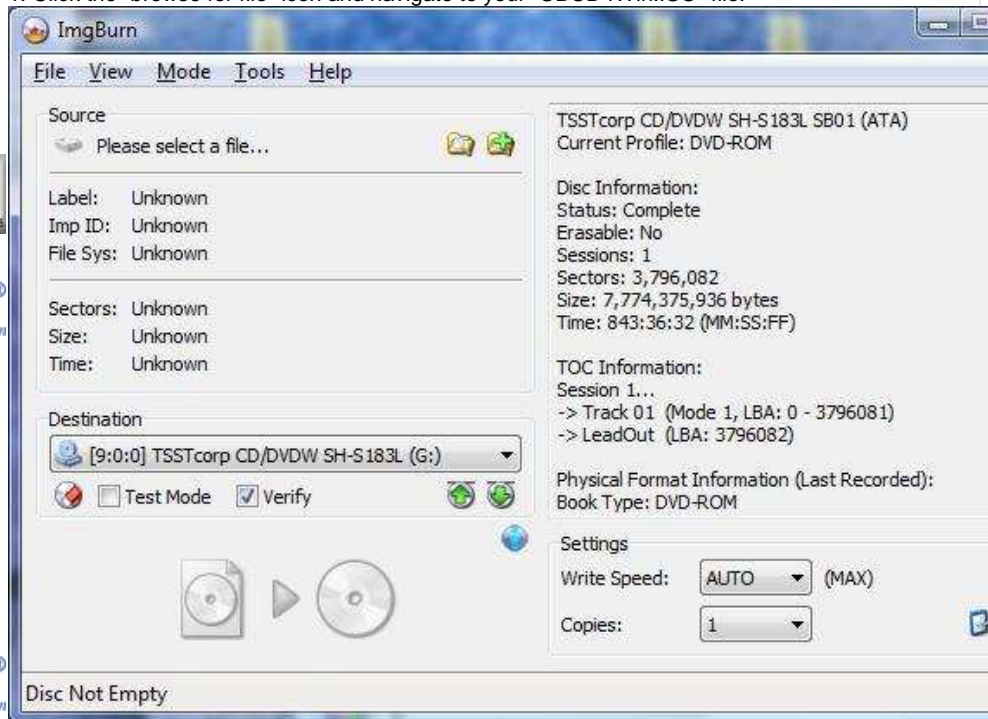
ImgBurn

File View Mode Tools Help

Source

Please select a file...

Label: Unknown
Imp ID: Unknown
File Sys: Unknown

Sectors: Unknown
Size: Unknown
Time: Unknown

Destination

[9:0:0] TSSTcorp CD/DVDW SH-S183L (G:)

Test Mode Verify

TSSTcorp CD/DVDW SH-S183L SB01 (ATA)
Current Profile: DVD-ROM

Disc Information:
Status: Complete
Erasable: No
Sessions: 1
Sectors: 3,796,082
Size: 7,774,375,936 bytes
Time: 843:36:32 (MM:SS:FF)

TOC Information:
Session 1...
-> Track 01 (Mode 1, LBA: 0 - 3796081)
-> LeadOut (LBA: 3796082)

Physical Format Information (Last Recorded):
Book Type: DVD-ROM

Settings
Write Speed: AUTO (MAX)
Copies: 1

Disc Not Empty